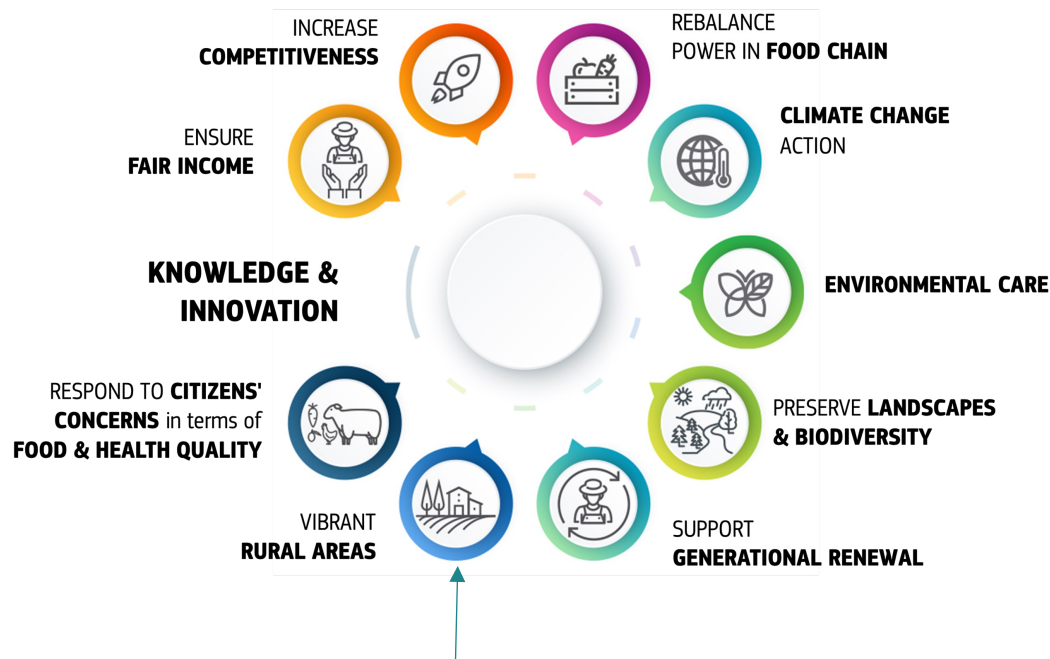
INCREASE
COMPETITIVENESS

REBALANCE
POWER IN FOOD CHAIN

ENSURE
FAIR INCOME

CLIMATE CHANGE
ACTION

KNOWLEDGE &
INNOVATION

ENVIRONMENTAL CARE

RESPOND TO CITIZENS' CONCERNS in terms of FOOD & HEALTH QUALITY

PRESERVE LANDSCAPES & BIODIVERSITY

VIBRANT
RURAL AREAS

SUPPORT
GENERATIONAL RENEWAL